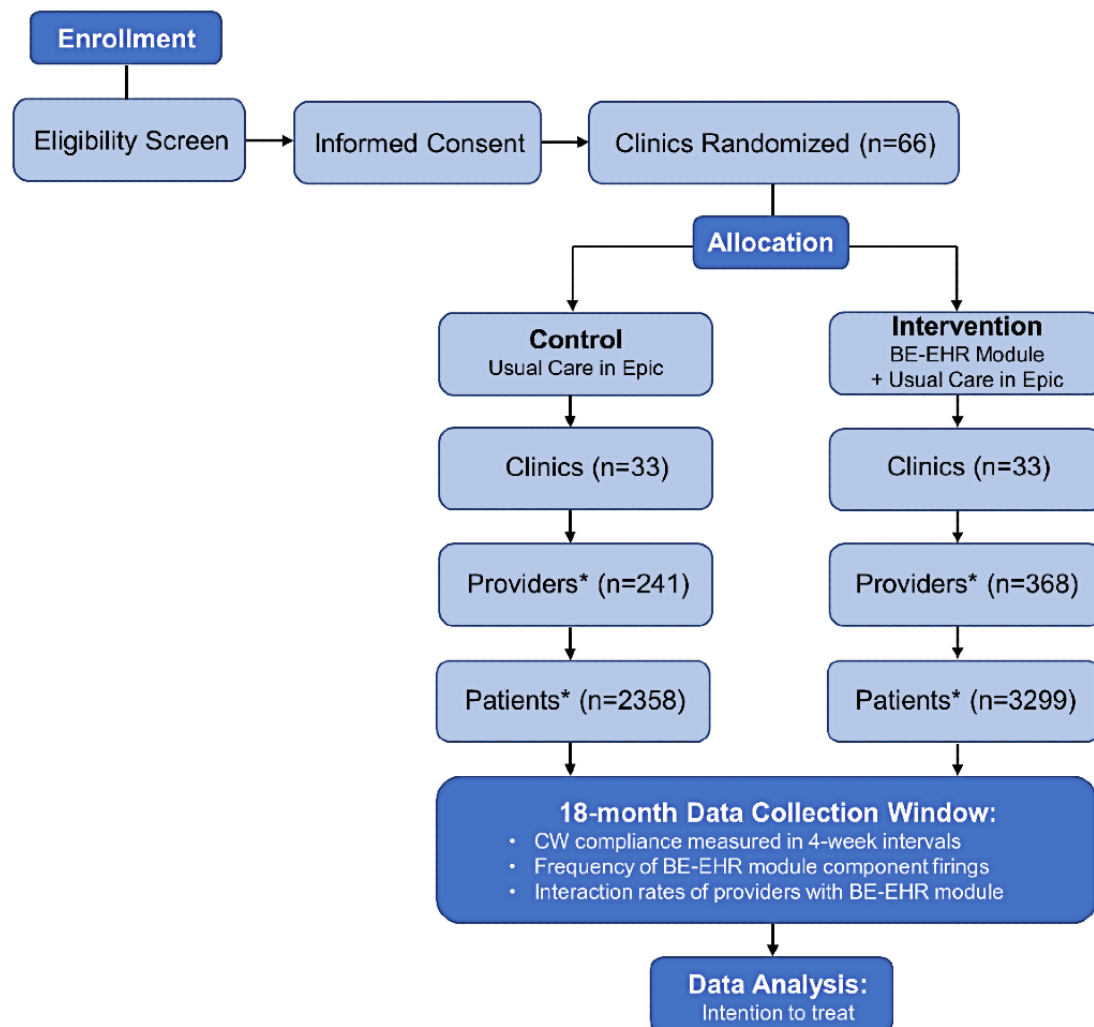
Enrollment

Eligibility Screen

Informed Consent

Clinics Randomized (n=66)

Allocation

Control
Usual Care in Epic

Intervention
BE-EHR Module
+ Usual Care in Epic

Clinics (n=33)

Clinics (n=33)

Providers* (n=241)

Providers* (n=368)

Patients* (n=2358)

Patients* (n=3299)

18-month Data Collection Window:
• CW compliance measured in 4-week intervals
• Frequency of BE-EHR module component firings
• Interaction rates of providers with BE-EHR module

Data Analysis:
Intention to treat